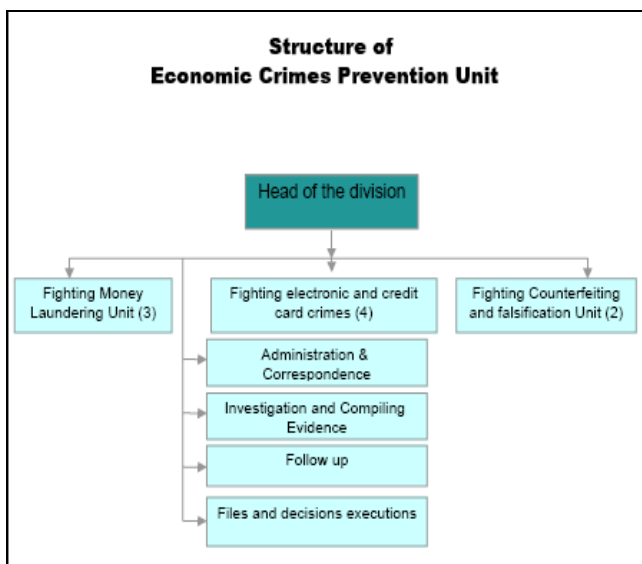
Structure of
Economic Crimes Prevention Unit

Head of the division

Fighting Money Laundering Unit (3)

Fighting electronic and credit card crimes (4)

Fighting Counterfeiting and falsification Unit (2)

Administration & Correspondence

Investigation and Compiling Evidence

Follow up

Files and decisions executions